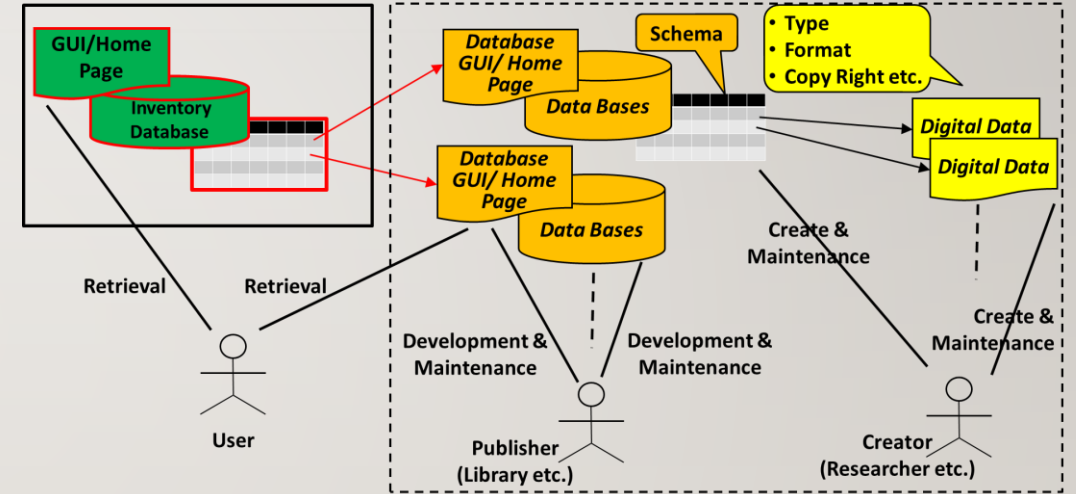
GUI/Home Page

Inventory Database

Database GUI/ Home Page

Data Bases

Schema

• Type
• Format
• Copy Right etc.

Digital Data

Digital Data

Database GUI/ Home Page

Data Bases

Retrieval

Retrieval

Create & Maintenance

Development & Maintenance

Development & Maintenance

Create & Maintenance

User

Publisher (Library etc.)

Creator (Researcher etc.)